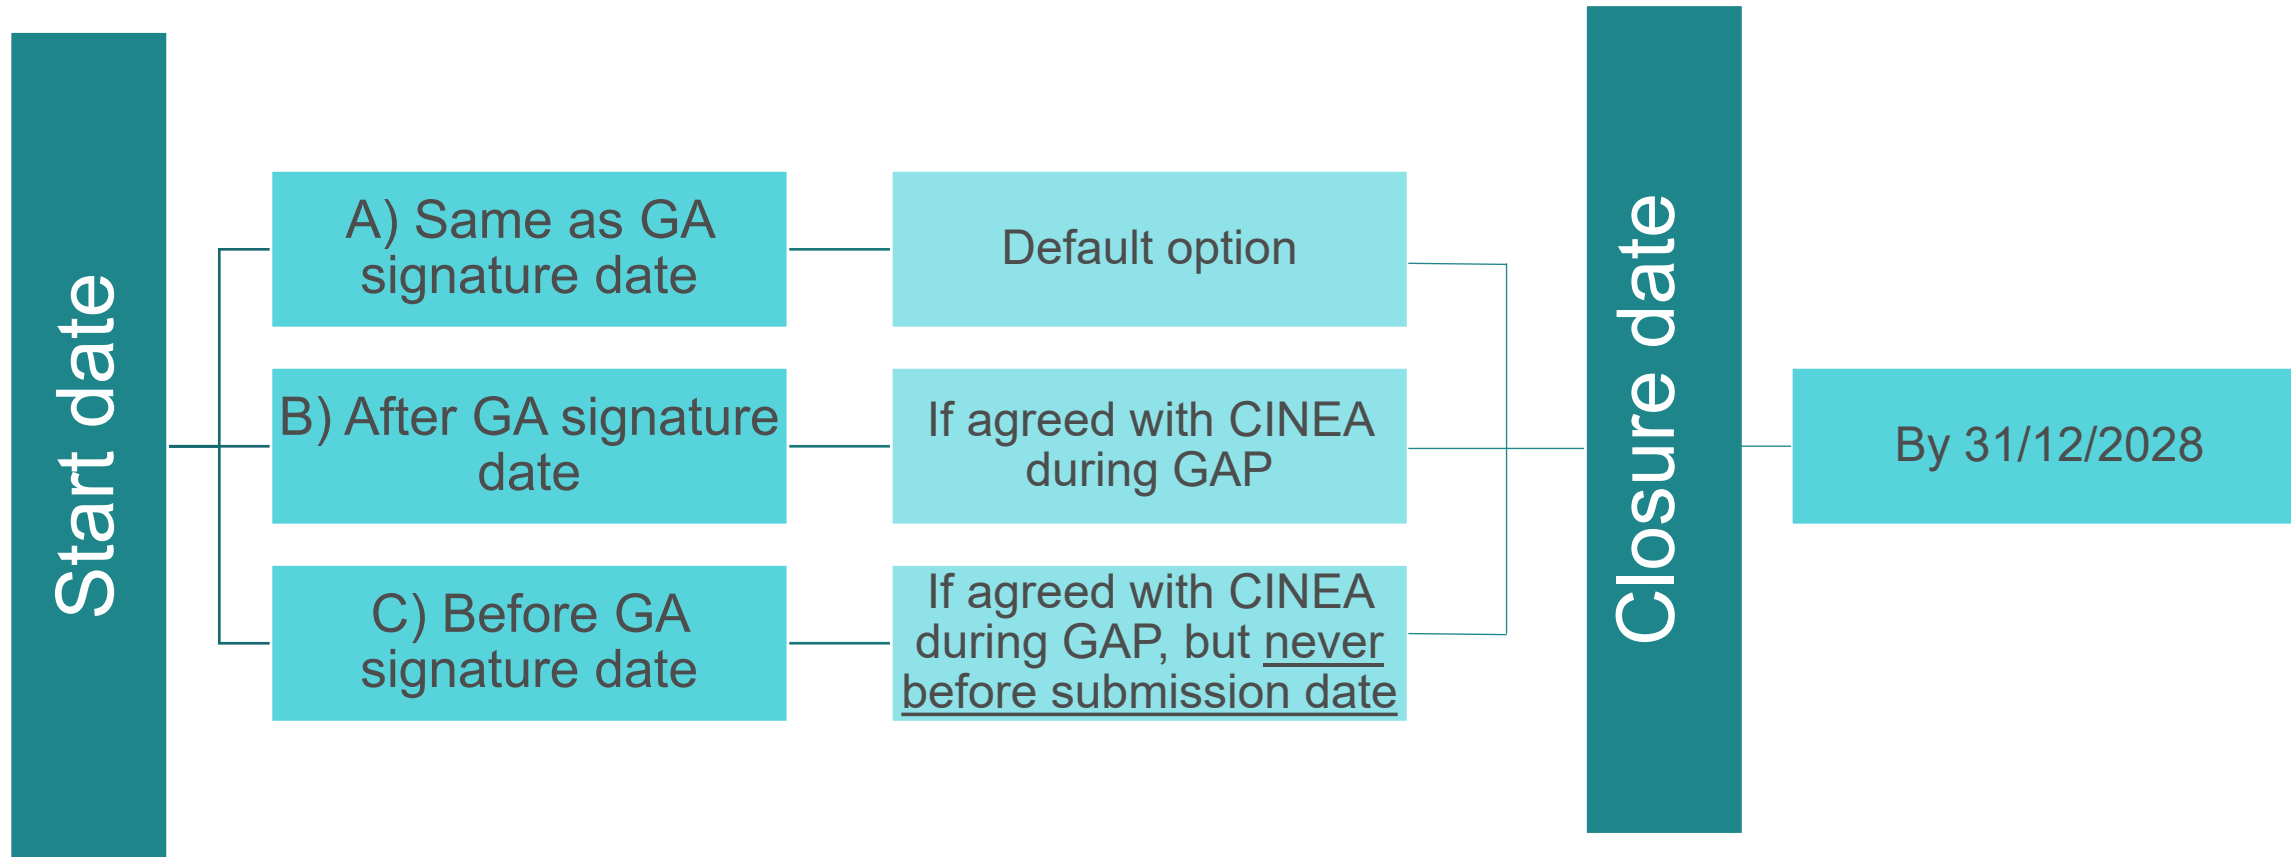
Start date

A) Same as GA signature date

Default option

B) After GA signature date

If agreed with CINEA during GAP

C) Before GA signature date

If agreed with CINEA during GAP, but never before submission date

Closure date

By 31/12/2028